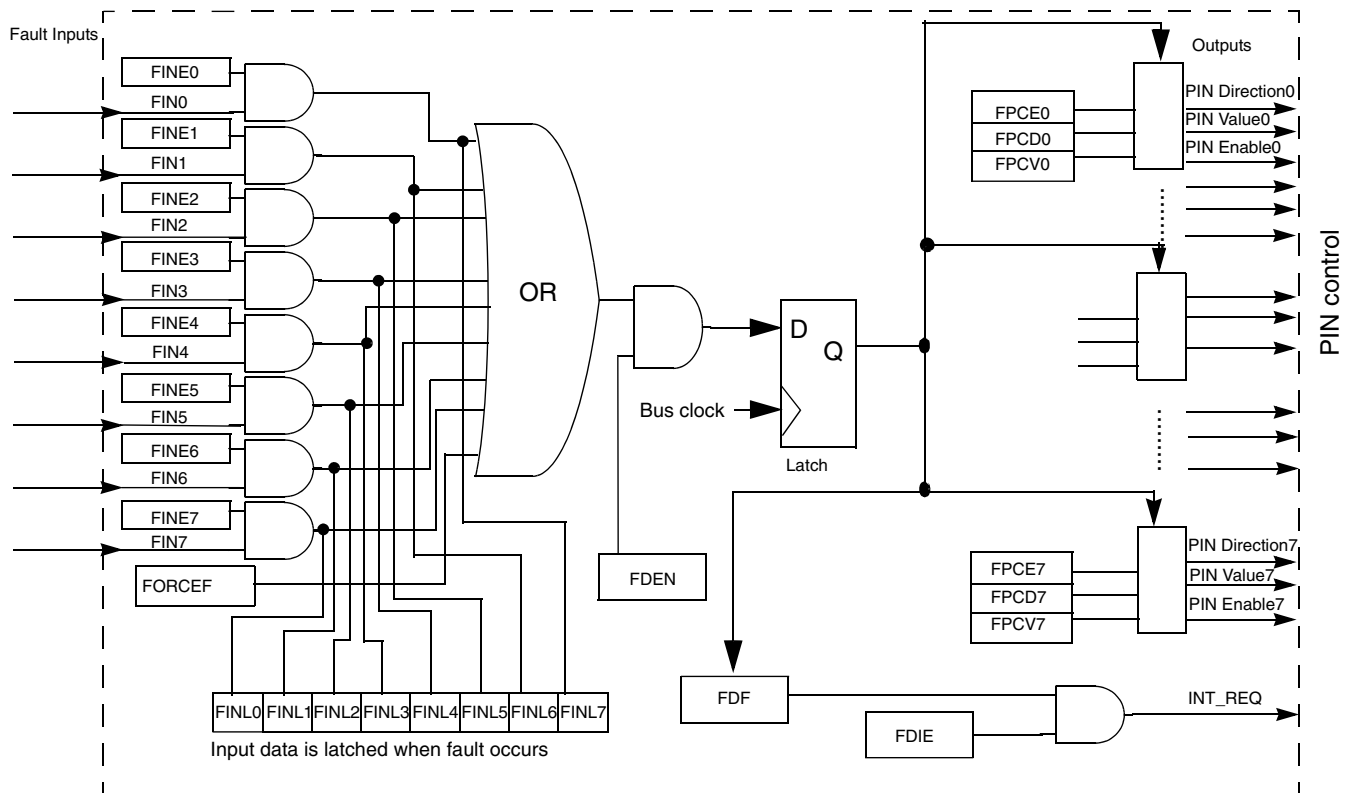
Fault Inputs

FINE0
FIN0
FINE1
FIN1
FINE2
FIN2
FINE3
FIN3
FINE4
FIN4
FINE5
FIN5
FINE6
FIN6
FINE7
FIN7
FORCEF

OR

D
Q
Bus clock
Latch

FDEN

| FINL0 | FINL1 | FINL2 | FINL3 | FINL4 | FINL5 | FINL6 | FINL7 |
|---|---|---|---|---|---|---|---|

Input data is latched when fault occurs

Outputs

FPCE0
FPCD0
FPCV0
PIN Direction0
PIN Value0
PIN Enable0

PIN control

FPCE7
FPCD7
FPCV7
PIN Direction7
PIN Value7
PIN Enable7

FDF
FDIE
INT_REQ